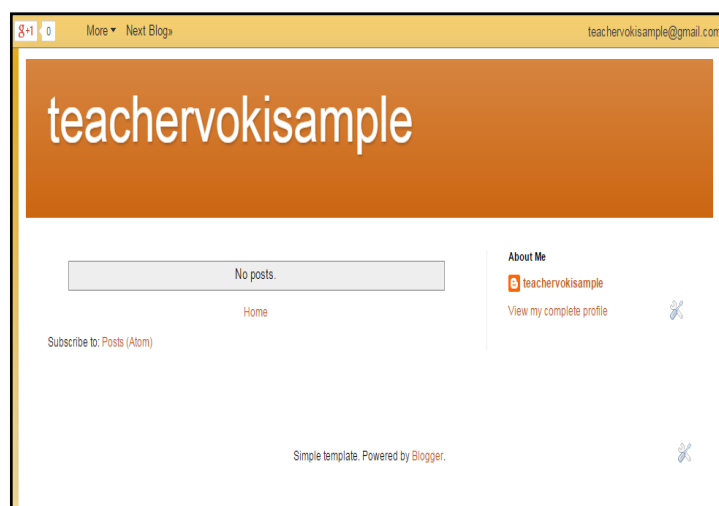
g+1 0 More ▾ Next Blog» teachervokisample@gmail.com

teachervokisample

No posts.

Home

Subscribe to: Posts (Atom)

About Me

teachervokisample

View my complete profile

Simple template. Powered by Blogger.